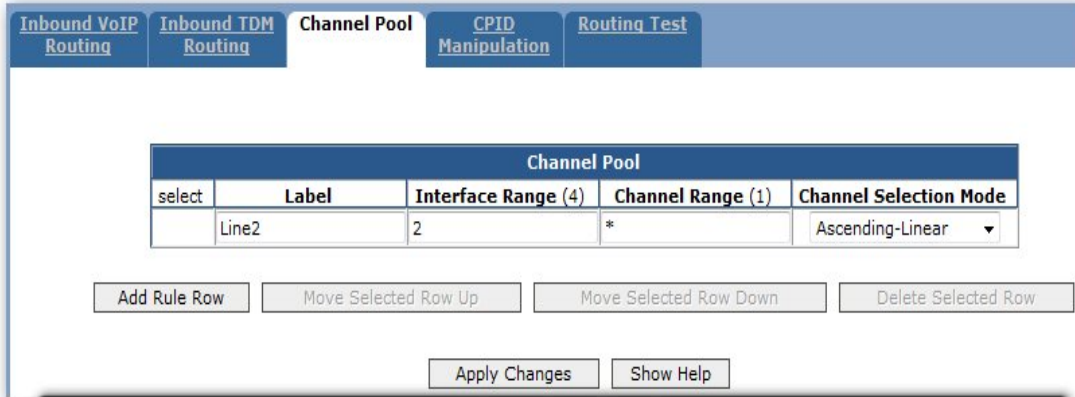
Inbound VoIP Routing | Inbound TDM Routing | Channel Pool | CPID Manipulation | Routing Test

| Channel Pool | | | | |
|---|---|---|---|---|
| select | Label | Interface Range (4) | Channel Range (1) | Channel Selection Mode |
| | Line2 | 2 | * | Ascending-Linear |

Add Rule Row | Move Selected Row Up | Move Selected Row Down | Delete Selected Row

Apply Changes | Show Help